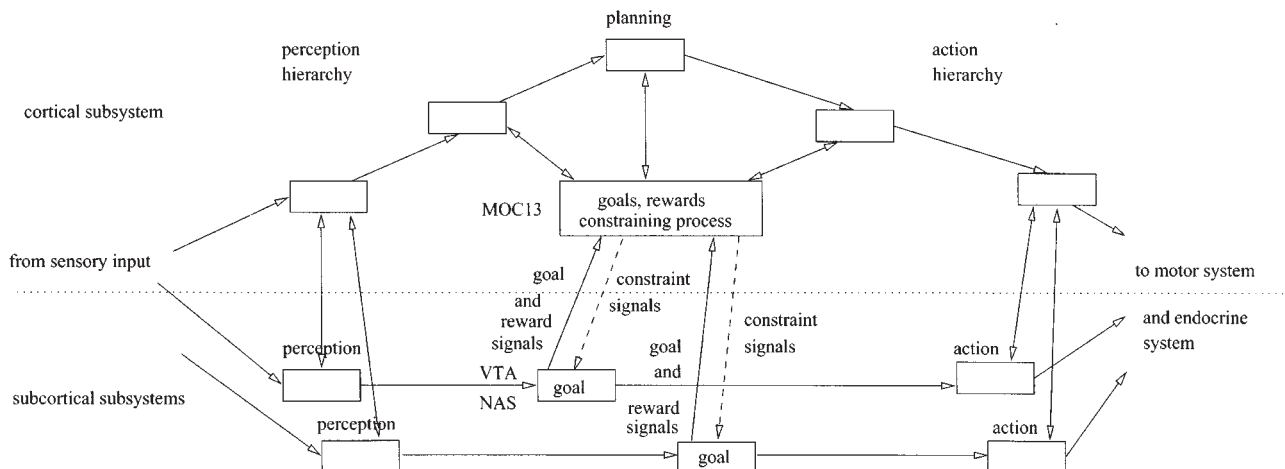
planning

perception hierarchy

action hierarchy

cortical subsystem

MOC13

goals, rewards constraining process

from sensory input

goal and reward signals

constraint signals

constraint signals

to motor system

and endocrine system

perception

goal and reward signals

action

VTA

NAS

goal

subcortical subsystems

perception

goal

action